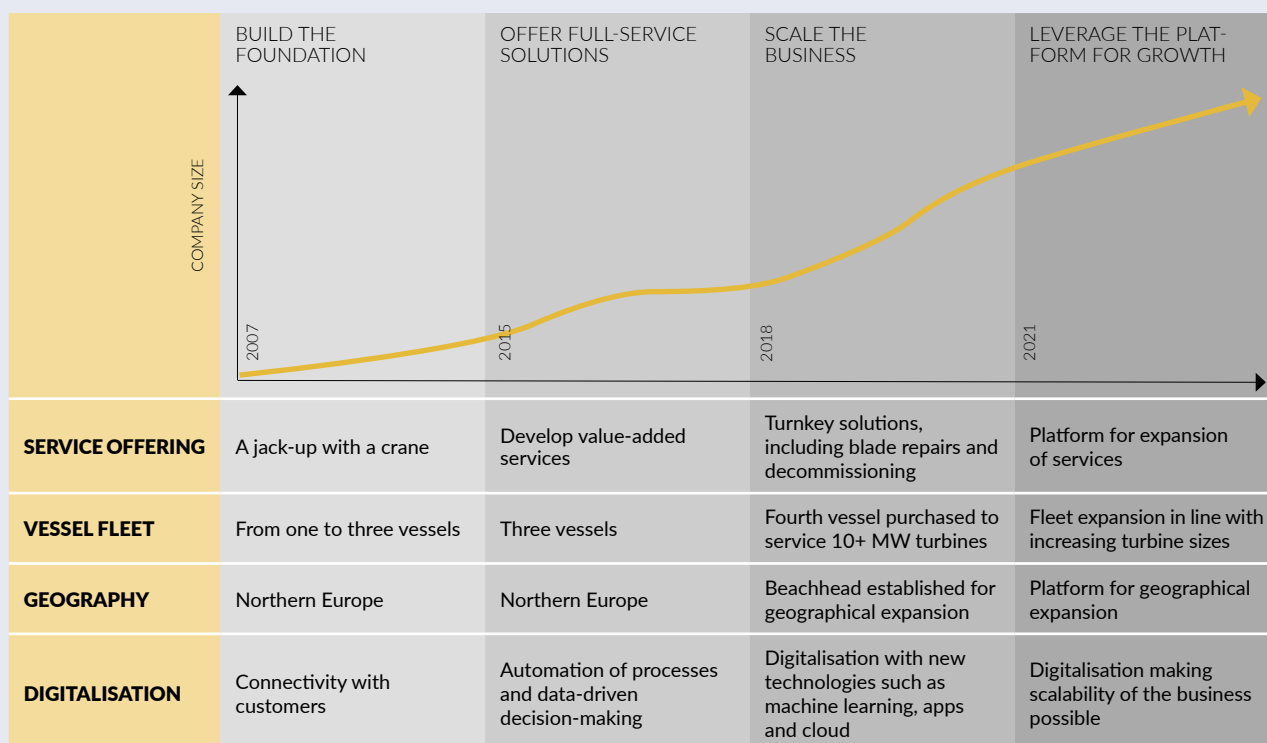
| | BUILD THE FOUNDATION | OFFER FULL-SERVICE SOLUTIONS | SCALE THE BUSINESS | LEVERAGE THE PLATFORM FOR GROWTH |
|---|---|---|---|---|

COMPANY SIZE

2007

2015

2018

2021

| | | | | |
|---|---|---|---|---|
| SERVICE OFFERING | A jack-up with a crane | Develop value-added services | Turnkey solutions, including blade repairs and decommissioning | Platform for expansion of services |
| VESSEL FLEET | From one to three vessels | Three vessels | Fourth vessel purchased to service 10+ MW turbines | Fleet expansion in line with increasing turbine sizes |
| GEOGRAPHY | Northern Europe | Northern Europe | Beachhead established for geographical expansion | Platform for geographical expansion |
| DIGITALISATION | Connectivity with customers | Automation of processes and data-driven decision-making | Digitalisation with new technologies such as machine learning, apps and cloud | Digitalisation making scalability of the business possible |